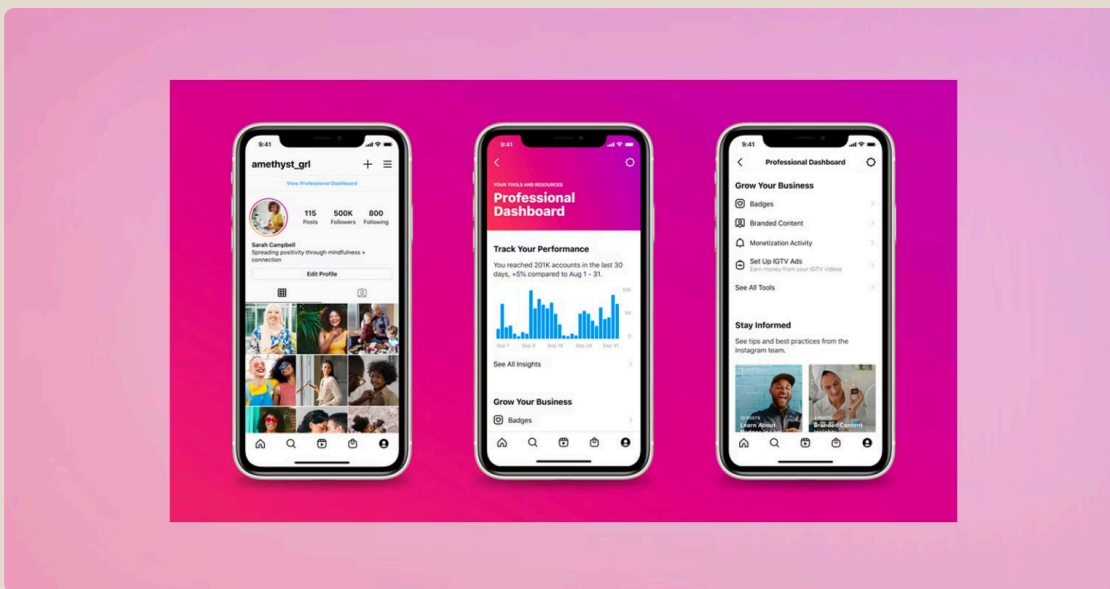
9:41

amethyst_grl

View Professional Dashboard

115 Posts
500K Followers
800 Following

Sarah Campbell
Spreading positivity through mindfulness + connection

Edit Profile

9:41

YOUR TOOLS AND RESOURCES
Professional Dashboard

Track Your Performance
You reached 201K accounts in the last 30 days, +5% compared to Aug 1 - 31.

10K
5K
0
Sep 1 Sep 8 Sep 16 Sep 24 Sep 31

See All Insights

Grow Your Business
Badges

9:41

Professional Dashboard

Grow Your Business
Badges
Branded Content
Monetization Activity
Set Up IGTV Ads
Earn money from your IGTV videos
See All Tools

Stay Informed
See tips and best practices from the Instagram team.

Learn About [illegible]
Branded Content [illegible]